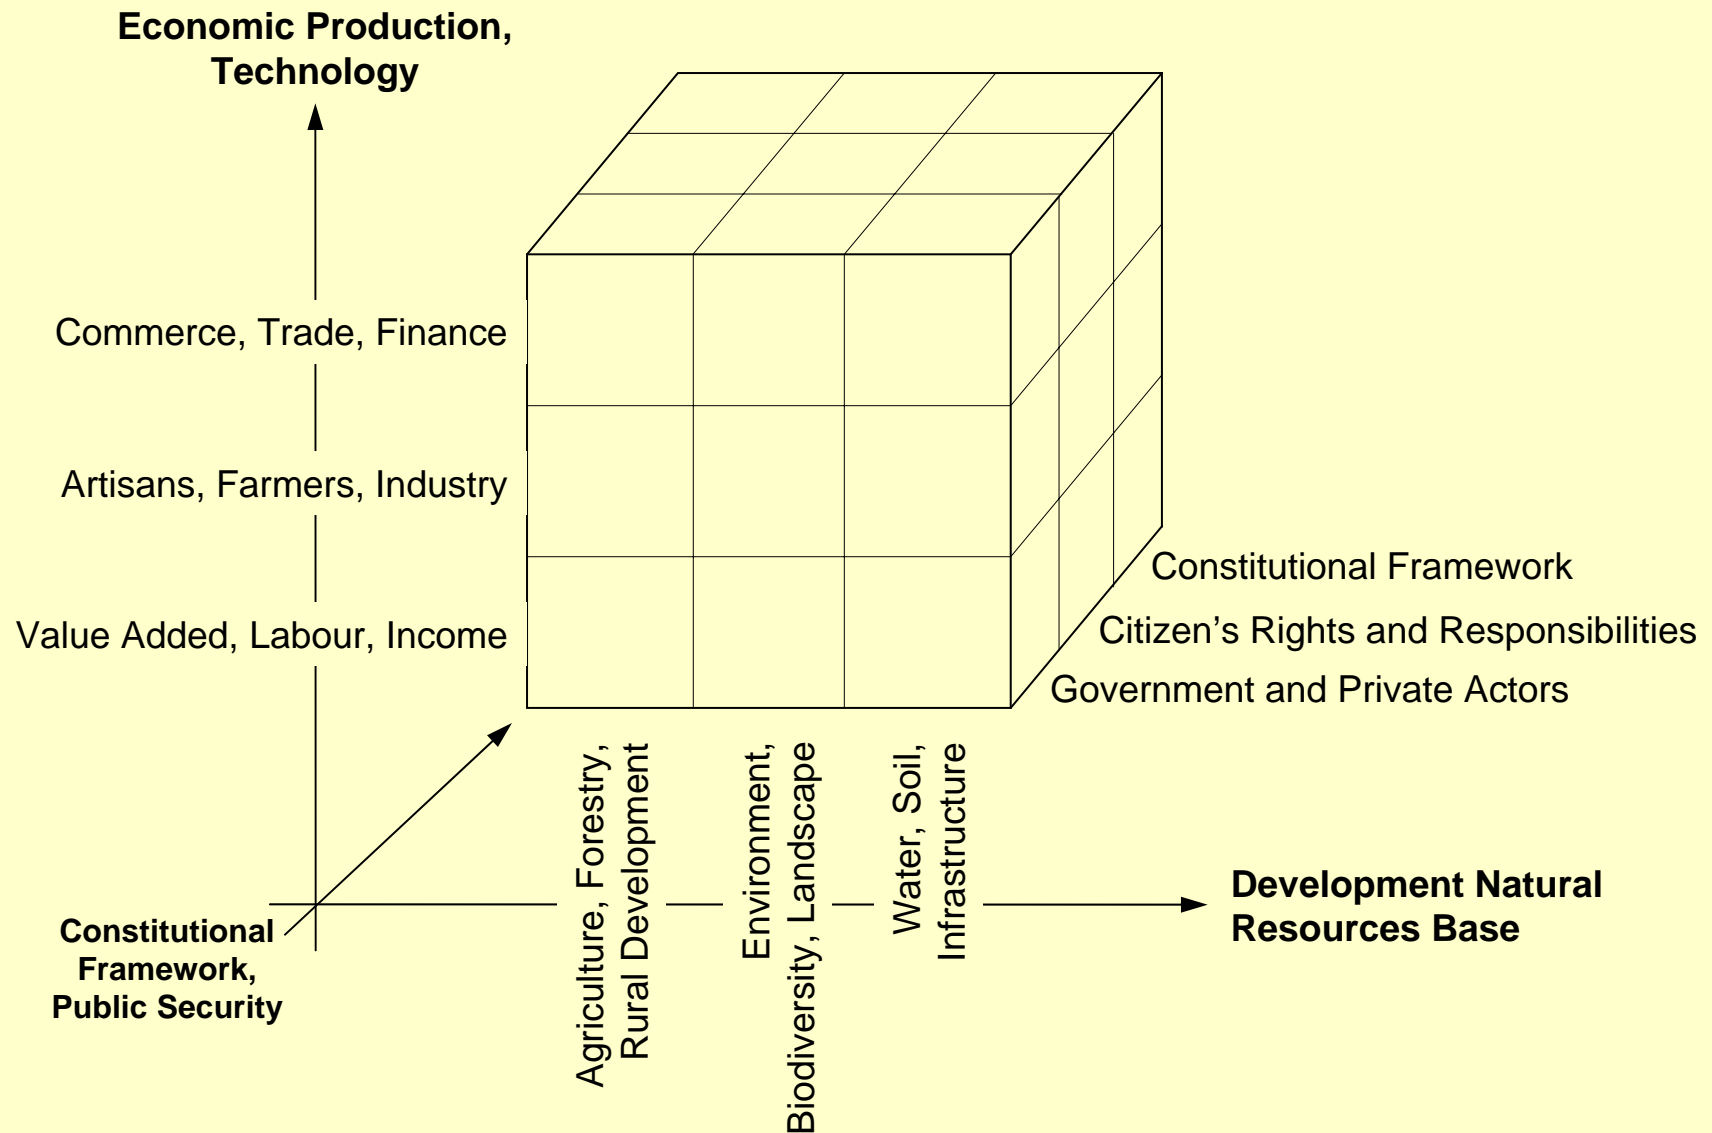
Economic Production, Technology

Commerce, Trade, Finance

Artisans, Farmers, Industry

Value Added, Labour, Income

Constitutional Framework

Citizen’s Rights and Responsibilities

Government and Private Actors

Agriculture, Forestry, Rural Development

Environment, Biodiversity, Landscape

Water, Soil, Infrastructure

Development Natural Resources Base

Constitutional Framework, Public Security